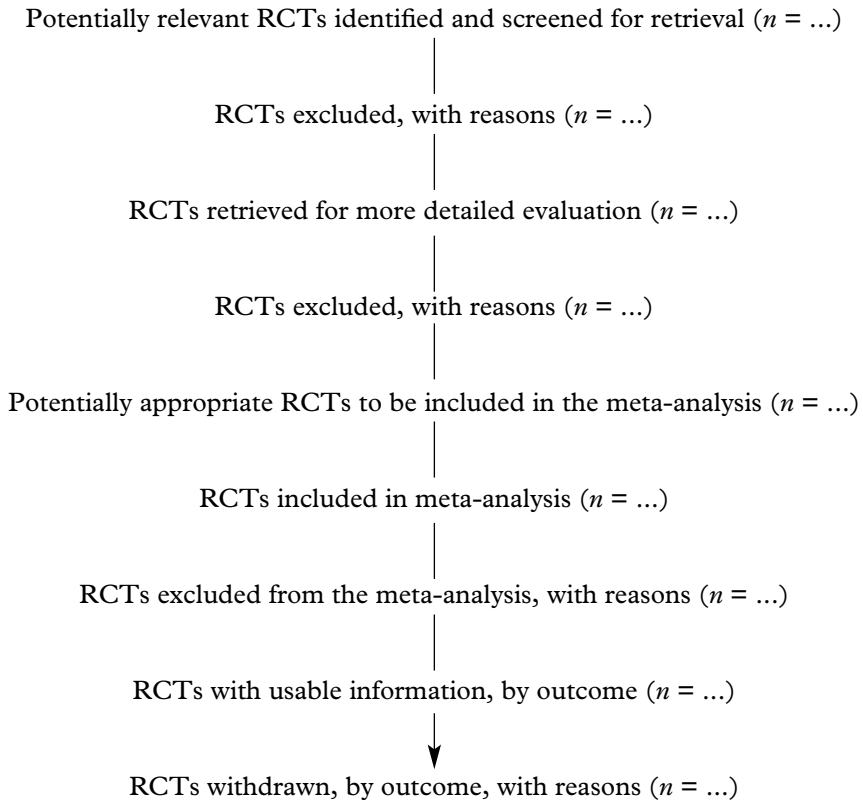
Potentially relevant RCTs identified and screened for retrieval ($n$ = ...)

RCTs excluded, with reasons ($n$ = ...)

RCTs retrieved for more detailed evaluation ($n$ = ...)

RCTs excluded, with reasons ($n$ = ...)

Potentially appropriate RCTs to be included in the meta-analysis ($n$ = ...)

RCTs included in meta-analysis ($n$ = ...)

RCTs excluded from the meta-analysis, with reasons ($n$ = ...)

RCTs with usable information, by outcome ($n$ = ...)

RCTs withdrawn, by outcome, with reasons ($n$ = ...)